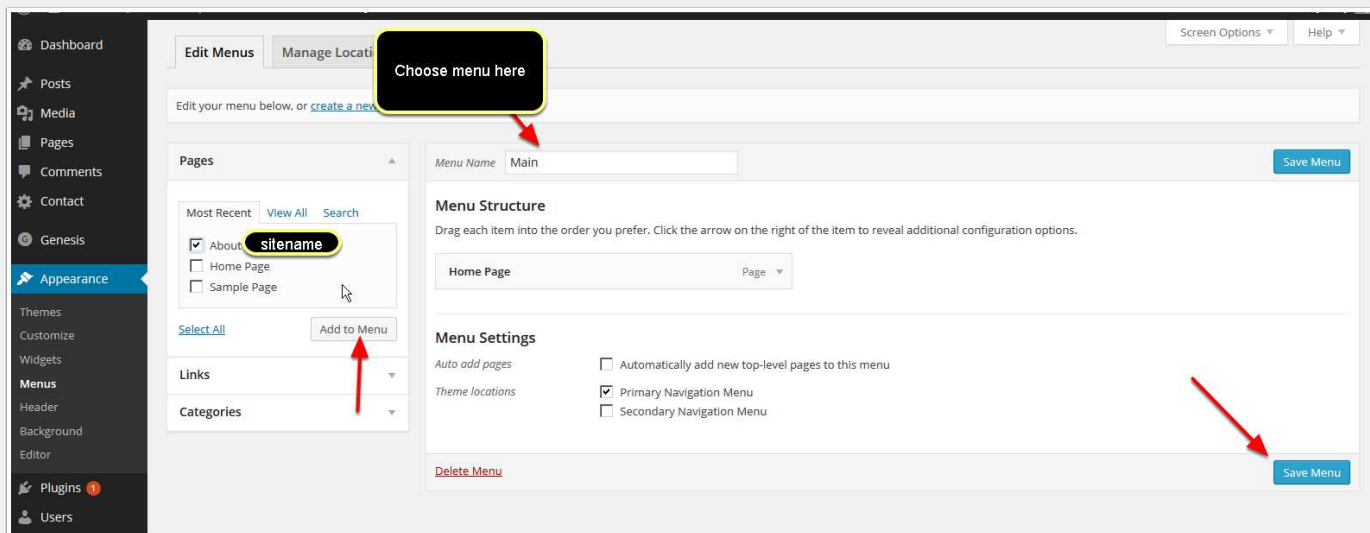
Dashboard

Posts

Media

Pages

Comments

Contact

Genesis

Appearance

Themes

Customize

Widgets

Menus

Header

Background

Editor

Plugins 1

Users

Edit Menus

Manage Locati

Choose menu here

Screen Options ▼

Help ▼

Edit your menu below, or create a new

Pages

Most Recent

View All

Search

About

sitename

Home Page

Sample Page

Select All

Add to Menu

Links

Categories

Menu Name Main

Save Menu

Menu Structure

Drag each item into the order you prefer. Click the arrow on the right of the item to reveal additional configuration options.

Home Page

Page ▼

Menu Settings

Auto add pages

Automatically add new top-level pages to this menu

Theme locations

Primary Navigation Menu

Secondary Navigation Menu

Delete Menu

Save Menu